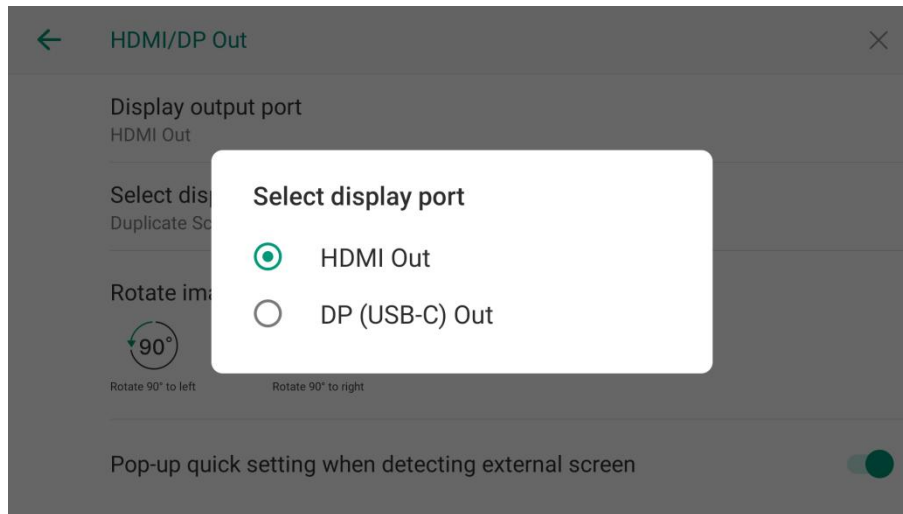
HDMI/DP Out

Display output port
HDMI Out

Select disp
Duplicate Sc

Rotate ima

90°

Rotate 90° to left

Rotate 90° to right

Pop-up quick setting when detecting external screen

Select display port

HDMI Out

DP (USB-C) Out